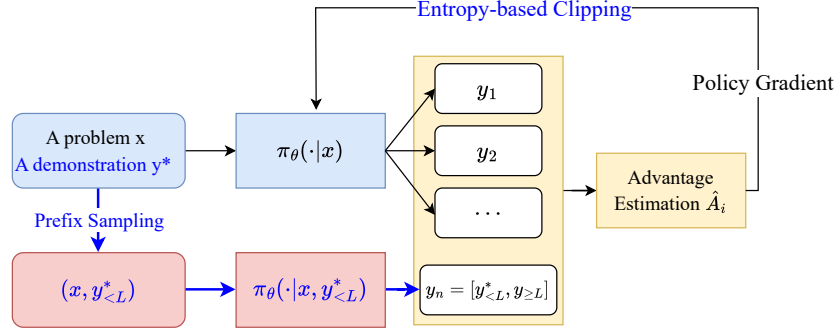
Entropy-based Clipping

Policy Gradient

A problem x
A demonstration y*

$\pi_\theta(\cdot|x)$

$y_1$

$y_2$

$\cdots$

Advantage Estimation $\hat{A}_i$

Prefix Sampling

$(x, y^*_{<L})$

$\pi_\theta(\cdot|x, y^*_{<L})$

$y_n = [y^*_{<L}, y_{\geq L}]$